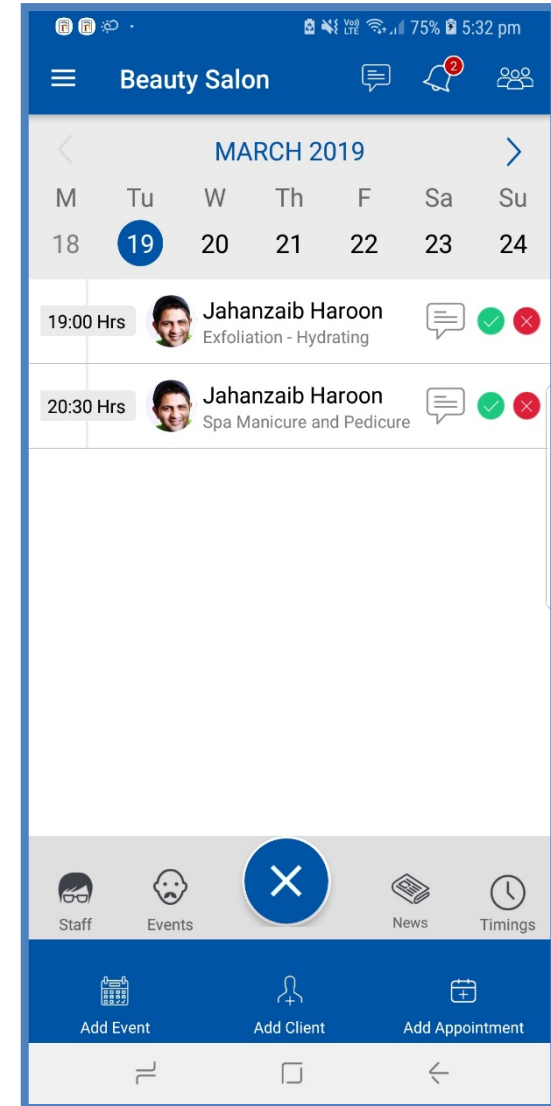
75% 5:32 pm

Beauty Salon

2

MARCH 2019

| M | Tu | W | Th | F | Sa | Su |
|---|---|---|---|---|---|---|
| 18 | 19 | 20 | 21 | 22 | 23 | 24 |

19:00 Hrs
Jahanzaib Haroon
Exfoliation - Hydrating

20:30 Hrs
Jahanzaib Haroon
Spa Manicure and Pedicure

Staff
Events
News
Timings

Add Event
Add Client
Add Appointment